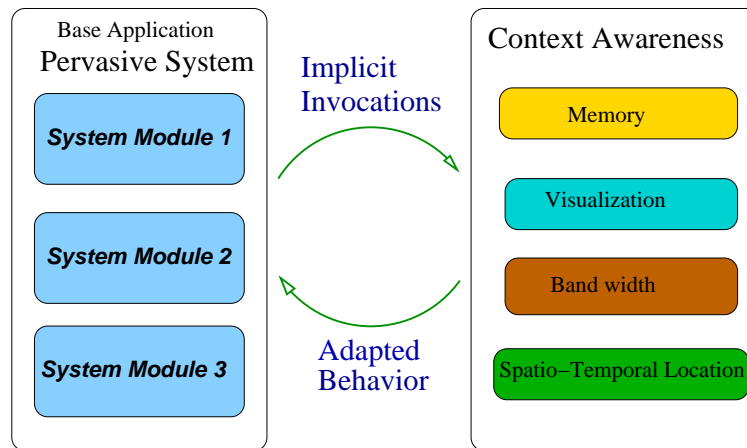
Base Application
Pervasive System

System Module 1

System Module 2

System Module 3

Implicit Invocations

Adapted Behavior

Context Awareness

Memory

Visualization

Band width

Spatio–Temporal Location